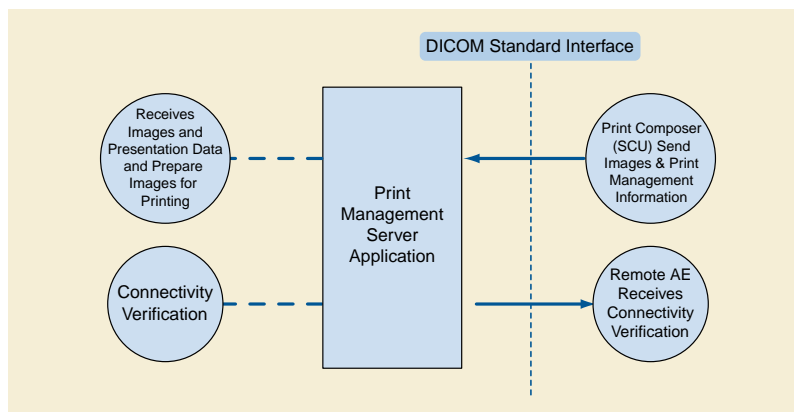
DICOM Standard Interface

Receives Images and Presentation Data and Prepare Images for Printing

Connectivity Verification

Print Management Server Application

Print Composer (SCU) Send Images & Print Management Information

Remote AE Receives Connectivity Verification